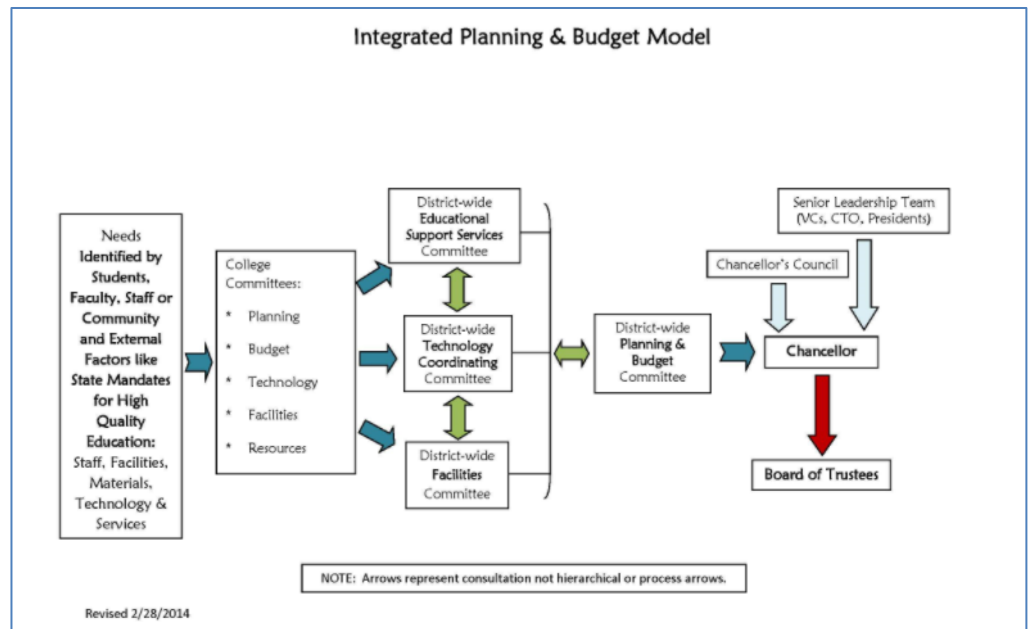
Integrated Planning & Budget Model

Needs Identified by Students, Faculty, Staff or Community and External Factors like State Mandates for High Quality Education: Staff, Facilities, Materials, Technology & Services

College Committees:
* Planning
* Budget
* Technology
* Facilities
* Resources

District-wide Educational Support Services Committee

District-wide Technology Coordinating Committee

District-wide Facilities Committee

District-wide Planning & Budget Committee

Senior Leadership Team (VCs, CTO, Presidents)

Chancellor's Council

Chancellor

Board of Trustees

NOTE: Arrows represent consultation not hierarchical or process arrows.

Revised 2/28/2014